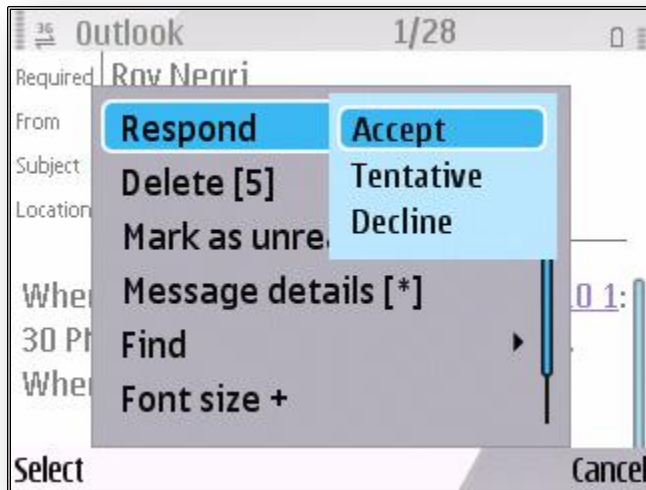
Outlook 1/28

Required Roy Negri

From

Subject

Location

Respond

Accept

Tentative

Decline

Delete [5]

Mark as unre

Message details [*]

Find

Font size +

Whe

30 PI

Whe

10 1:

Select

Cancel